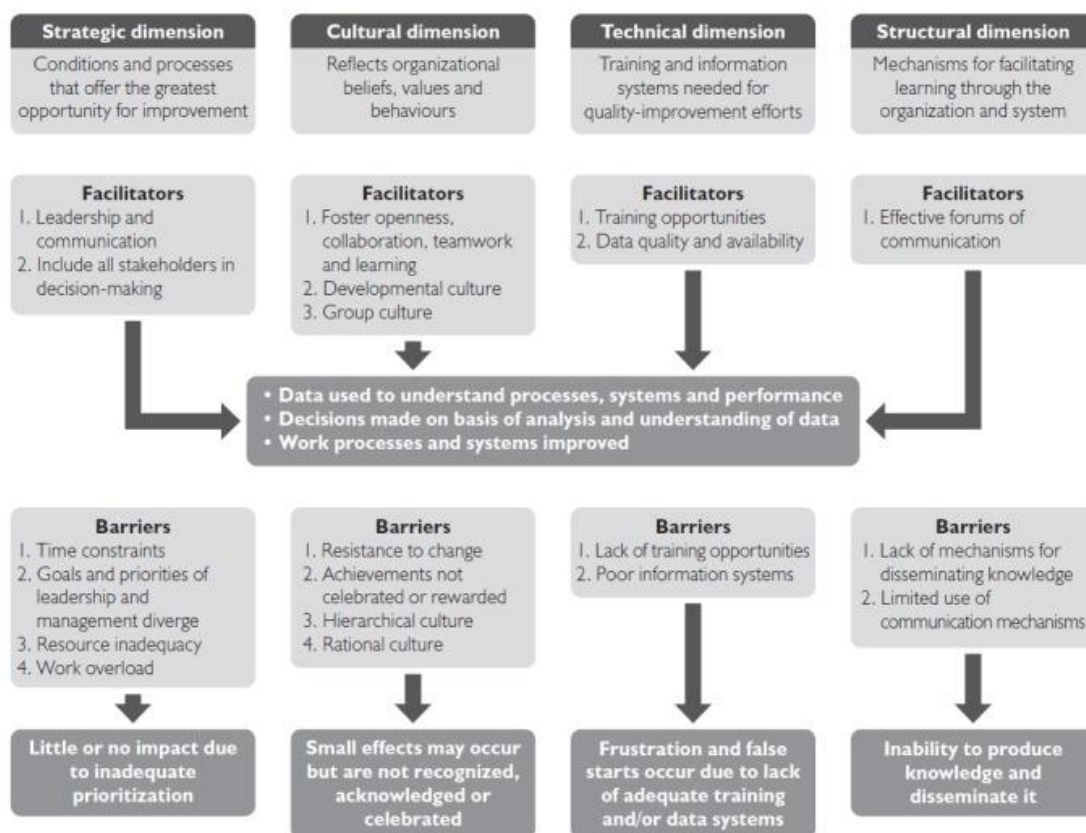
Strategic dimension
Conditions and processes that offer the greatest opportunity for improvement

Cultural dimension
Reflects organizational beliefs, values and behaviours

Technical dimension
Training and information systems needed for quality-improvement efforts

Structural dimension
Mechanisms for facilitating learning through the organization and system

Facilitators
1. Leadership and communication
2. Include all stakeholders in decision-making

Facilitators
1. Foster openness, collaboration, teamwork and learning
2. Developmental culture
3. Group culture

Facilitators
1. Training opportunities
2. Data quality and availability

Facilitators
1. Effective forums of communication

• Data used to understand processes, systems and performance
• Decisions made on basis of analysis and understanding of data
• Work processes and systems improved

Barriers
1. Time constraints
2. Goals and priorities of leadership and management diverge
3. Resource inadequacy
4. Work overload

Barriers
1. Resistance to change
2. Achievements not celebrated or rewarded
3. Hierarchical culture
4. Rational culture

Barriers
1. Lack of training opportunities
2. Poor information systems

Barriers
1. Lack of mechanisms for disseminating knowledge
2. Limited use of communication mechanisms

Little or no impact due to inadequate prioritization

Small effects may occur but are not recognized, acknowledged or celebrated

Frustration and false starts occur due to lack of adequate training and/or data systems

Inability to produce knowledge and disseminate it